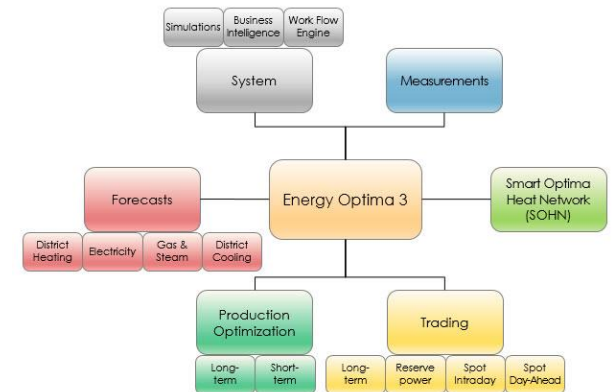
Simulations

Business Intelligence

Work Flow Engine

System

Measurements

Forecasts

Energy Optima 3

Smart Optima Heat Network (SOHN)

District Heating

Electricity

Gas & Steam

District Cooling

Production Optimization

Trading

Long-term

Short-term

Long-term

Reserve power

Spot Intraday

Spot Day-Ahead